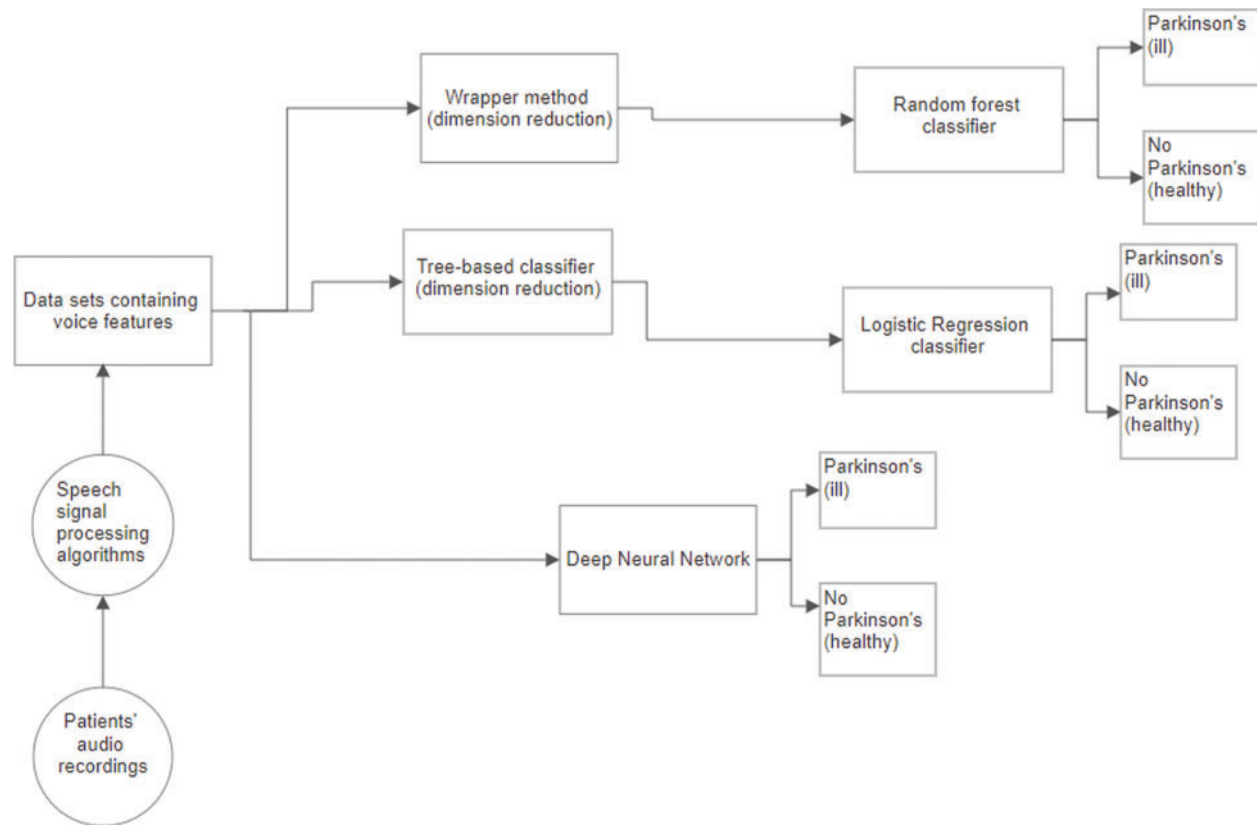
Patients' audio recordings

Speech signal processing algorithms

Data sets containing voice features

Wrapper method (dimension reduction)

Random forest classifier

Parkinson's (ill)

No Parkinson's (healthy)

Tree-based classifier (dimension reduction)

Logistic Regression classifier

Parkinson's (ill)

No Parkinson's (healthy)

Deep Neural Network

Parkinson's (ill)

No Parkinson's (healthy)